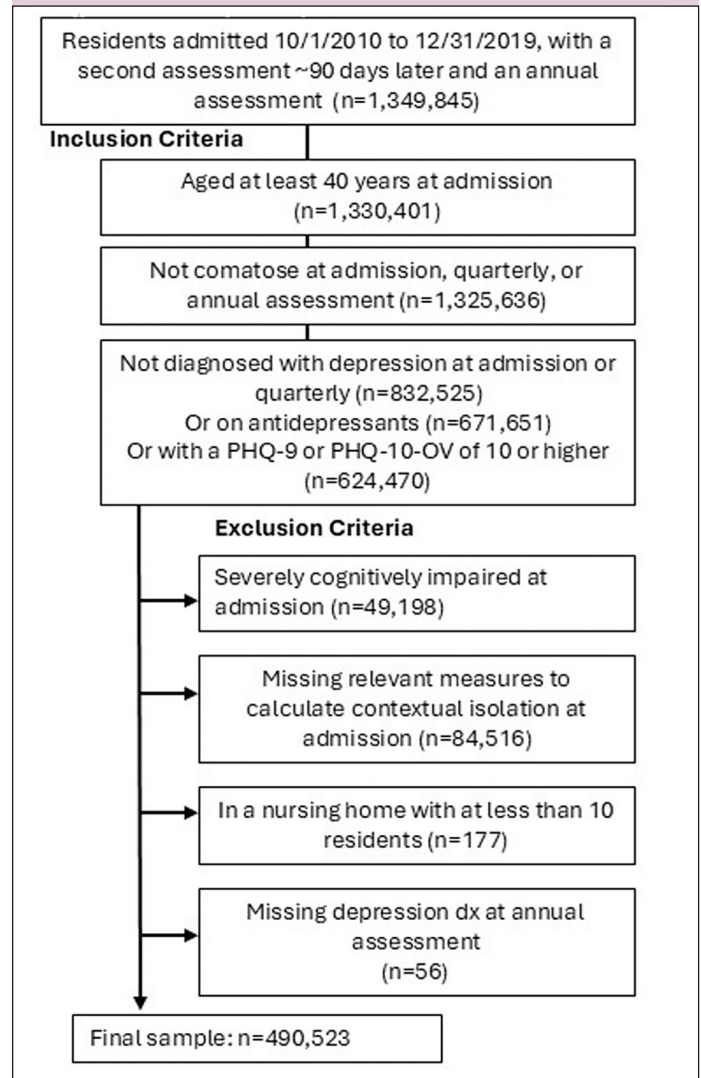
Residents admitted 10/1/2010 to 12/31/2019, with a second assessment ~90 days later and an annual assessment (n=1,349,845)

Inclusion Criteria

Aged at least 40 years at admission (n=1,330,401)

Not comatose at admission, quarterly, or annual assessment (n=1,325,636)

Not diagnosed with depression at admission or quarterly (n=832,525)
Or on antidepressants (n=671,651)
Or with a PHQ-9 or PHQ-10-OV of 10 or higher (n=624,470)

Exclusion Criteria

Severely cognitively impaired at admission (n=49,198)

Missing relevant measures to calculate contextual isolation at admission (n=84,516)

In a nursing home with at less than 10 residents (n=177)

Missing depression dx at annual assessment (n=56)

Final sample: n=490,523